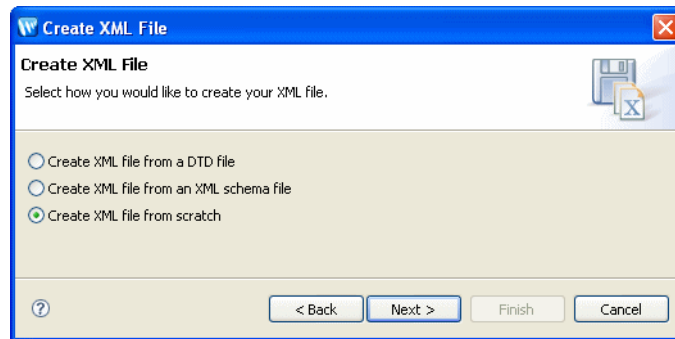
Create XML File

Create XML File

Select how you would like to create your XML file.

Create XML file from a DTD file

Create XML file from an XML schema file

Create XML file from scratch

?

< Back

Next >

Finish

Cancel